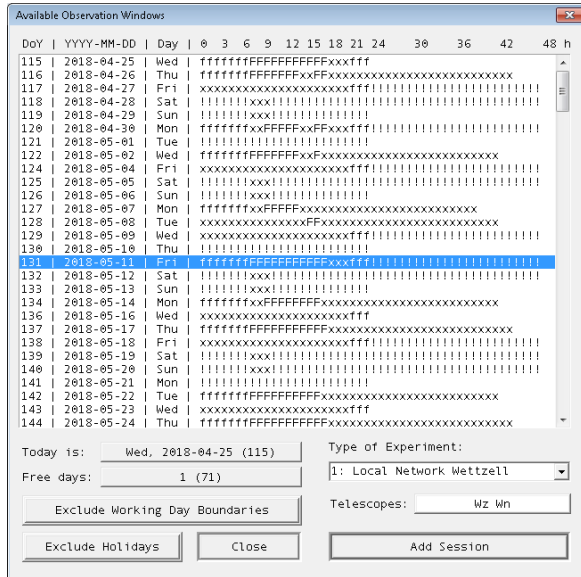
Available Observation Windows

DoY | YYYY-MM-DD | Day | 0 3 6 9 12 15 18 21 24 30 36 42 48 h

| DoY | YYYY-MM-DD | Day | |
|---|---|---|---|
| 115 | 2018-04-25 | Wed | fffffffFFFFFFFFFFFxxxfff |
| 116 | 2018-04-26 | Thu | fffffffFFFFFFFxxFFxxxxxxxxxxxxxxxxxxxxxxxxx |
| 117 | 2018-04-27 | Fri | xxxxxxxxxxxxxxxxxxxxxfff!!!!!!!!!!!!!!!!!!!!!!!! |
| 118 | 2018-04-28 | Sat | !!!!!!xxx!!!!!!!!!!!!!!!!!!!!!!!!!!!!!!!!!!!!!!!! |
| 119 | 2018-04-29 | Sun | !!!!!!xxx!!!!!!!!!!!!! |
| 120 | 2018-04-30 | Mon | fffffffxxFFFFFxxFFxxxfff!!!!!!!!!!!!!!!!!!!!!!!! |
| 121 | 2018-05-01 | Tue | !!!!!!!!!!!!!!!!!!!!!!! |
| 122 | 2018-05-02 | Wed | fffffffFFFFFFFxxFxxxxxxxxxxxxxxxxxxxxxxxx |
| 124 | 2018-05-04 | Fri | xxxxxxxxxxxxxxxxxxxxxfff!!!!!!!!!!!!!!!!!!!!!!!! |
| 125 | 2018-05-05 | Sat | !!!!!!xxx!!!!!!!!!!!!!!!!!!!!!!!!!!!!!!!!!!!!!!!! |
| 126 | 2018-05-06 | Sun | !!!!!!xxx!!!!!!!!!!!!! |
| 127 | 2018-05-07 | Mon | fffffffxxFFFFFFxxxxxxxxxxxxxxxxxxxxxxxx |
| 128 | 2018-05-08 | Tue | xxxxxxxxxxxxxxxxFFxxxxxxxxxxxxxxxxxxxxxxxxxx |
| 129 | 2018-05-09 | Wed | xxxxxxxxxxxxxxxxxxxxxfff!!!!!!!!!!!!!!!!!!!!!!!! |
| 130 | 2018-05-10 | Thu | !!!!!!!!!!!!!!!!!!!!!!! |
| 131 | 2018-05-11 | Fri | fffffffFFFFFFFFFFFxxxfff!!!!!!!!!!!!!!!!!!!!!!!! |
| 132 | 2018-05-12 | Sat | !!!!!!xxx!!!!!!!!!!!!!!!!!!!!!!!!!!!!!!!!!!!!!!!! |
| 133 | 2018-05-13 | Sun | !!!!!!xxx!!!!!!!!!!!!! |
| 134 | 2018-05-14 | Mon | fffffffxxFFFFFFFxxxxxxxxxxxxxxxxxxxxxxxxx |
| 136 | 2018-05-16 | Wed | xxxxxxxxxxxxxxxxxxxxxfff |
| 137 | 2018-05-17 | Thu | fffffffFFFFFFFFFFFxxxxxxxxxxxxxxxxxxxxxxxxxx |
| 138 | 2018-05-18 | Fri | xxxxxxxxxxxxxxxxxxxxxfff!!!!!!!!!!!!!!!!!!!!!!!! |
| 139 | 2018-05-19 | Sat | !!!!!!xxx!!!!!!!!!!!!!!!!!!!!!!!!!!!!!!!!!!!!!!!! |
| 140 | 2018-05-20 | Sun | !!!!!!xxx!!!!!!!!!!!!!!!!!!!!!!!!!!!!!!!!!!!!!!!! |
| 141 | 2018-05-21 | Mon | !!!!!!!!!!!!!!!!!!!!!!! |
| 142 | 2018-05-22 | Tue | fffffffFFFFFFFFFFFxxxxxxxxxxxxxxxxxxxxxxxxx |
| 143 | 2018-05-23 | Wed | xxxxxxxxxxxxxxxxxxxxxfff |
| 144 | 2018-05-24 | Thu | fffffffFFFFFFFFFFFxxxxxxxxxxxxxxxxxxxxxxxxxx |

Today is: Wed, 2018-04-25 (115)
Free days: 1 (71)
Exclude Working Day Boundaries
Exclude Holidays
Close
Type of Experiment:
1: Local Network Wettzell
Telescopes: Wz Wn
Add Session